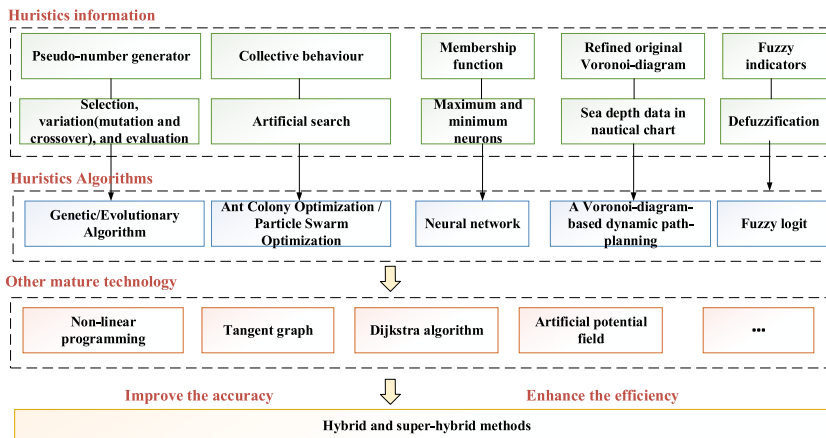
Huristics information

Pseudo-number generator

Selection, variation(mutation and crossover), and evaluation

Collective behaviour

Artificial search

Membership function

Maximum and minimum neurons

Refined original Voronoi-diagram

Sea depth data in nautical chart

Fuzzy indicators

Defuzzification

Huristics Algorithms

Genetic/Evolutionary Algorithm

Ant Colony Optimization / Particle Swarm Optimization

Neural network

A Voronoi-diagram-based dynamic path-planning

Fuzzy logit

Other mature technology

Non-linear programming

Tangent graph

Dijkstra algorithm

Artificial potential field

...

Improve the accuracy

Enhance the efficiency

Hybrid and super-hybrid methods